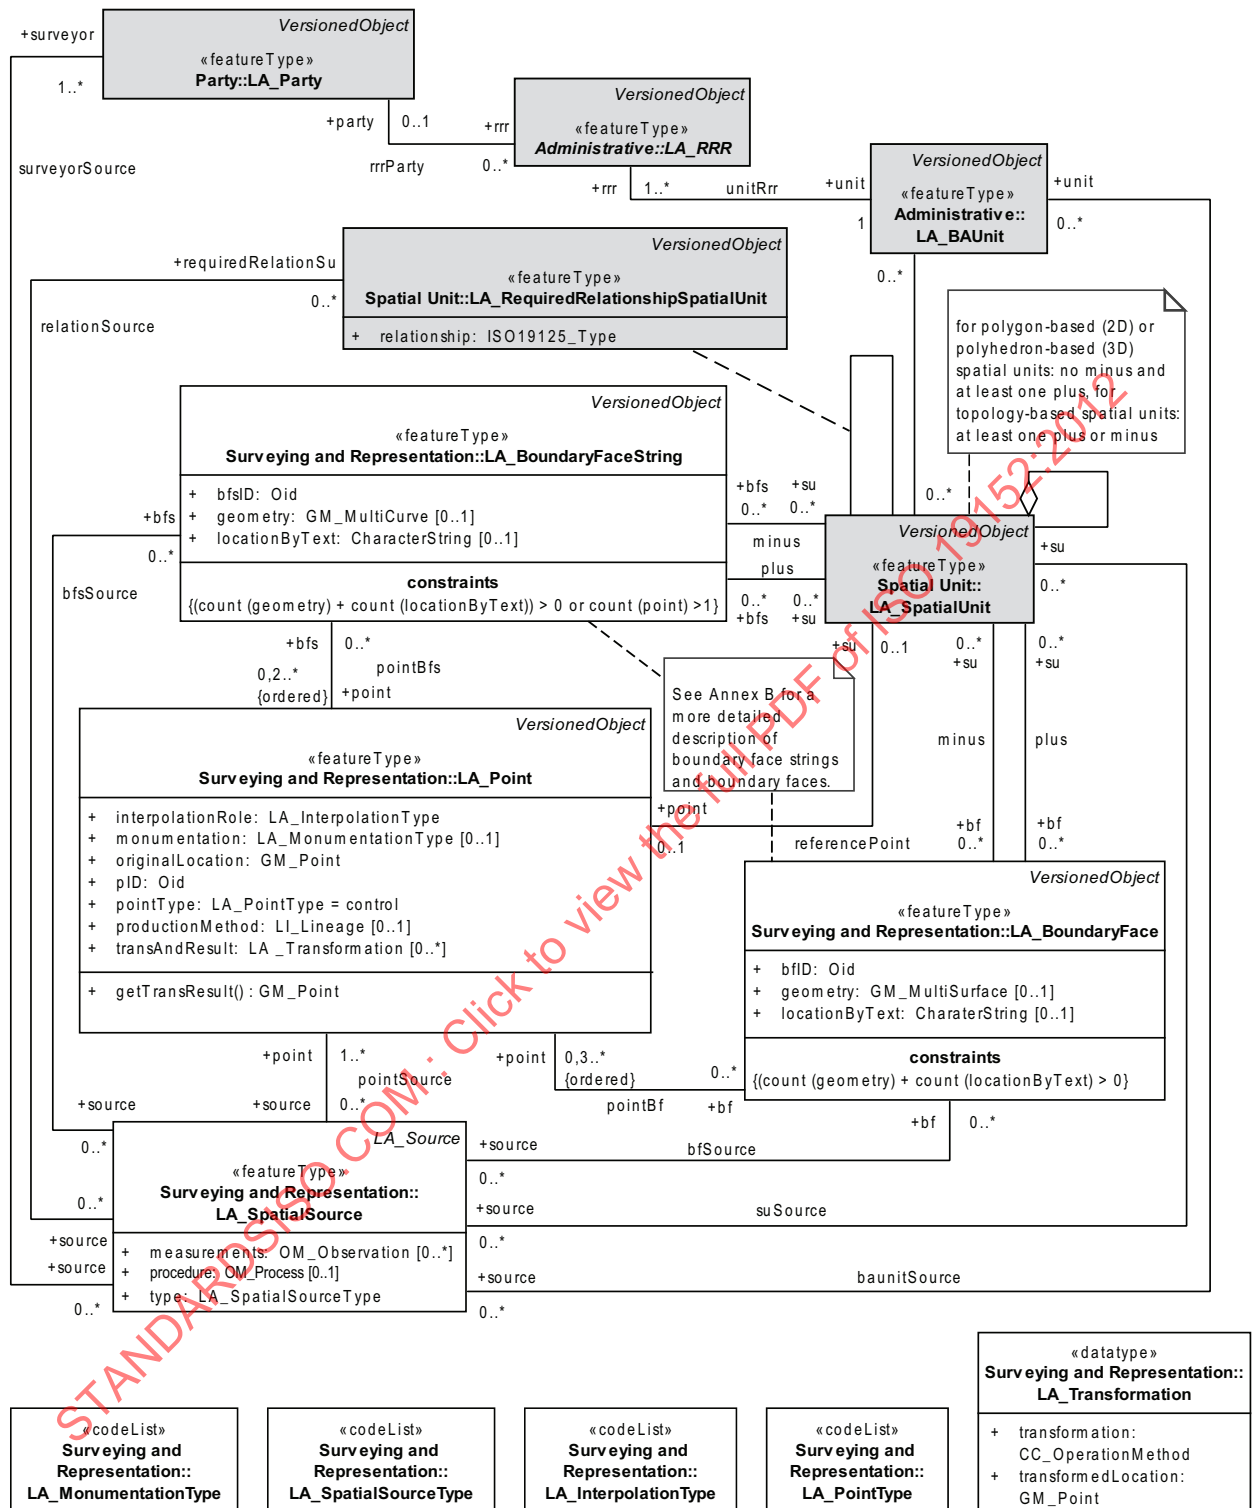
VersionedObject
«featureType»
Party::LA_Party

+surveyor
1..*
surveyorSource

+party
0..1
+rrr
rrrParty
0..*

VersionedObject
«featureType»
Administrative::LA_RRR

+rrr
1..*
unitRrr
+unit
1

VersionedObject
«featureType»
Administrative::LA_BAUnit

+unit
0..*
0..*

+requiredRelationSu
0..*
relationSource

VersionedObject
«featureType»
Spatial Unit::LA_RequiredRelationshipSpatialUnit

+ relationship: ISO19125_Type

for polygon-based (2D) or polyhedron-based (3D) spatial units: no minus and at least one plus, for topology-based spatial units: at least one plus or minus

VersionedObject
«featureType»
Surveying and Representation::LA_BoundaryFaceString

+ bfsID: Oid
+ geometry: GM_MultiCurve [0..1]
+ locationByText: CharacterString [0..1]

constraints
{(count (geometry) + count (locationByText)) > 0 or count (point) >1}

+bfs
0..*
bfsSource

+bfs 0..*
+su 0..*
minus
plus
0..* +bfs
0..* +su

0..*

VersionedObject
«featureType»
Spatial Unit::
LA_SpatialUnit

+su
0..*

+bfs
0..*
0,2..*
{ordered}
pointBfs
+point

See Annex B for a more detailed description of boundary face strings and boundary faces.

+su
0..1
0..* +su
0..* +su
minus
plus

VersionedObject
«featureType»
Surveying and Representation::LA_Point

+ interpolationRole: LA_InterpolationType
+ monumentation: LA_MonumentationType [0..1]
+ originalLocation: GM_Point
+ pID: Oid
+ pointType: LA_PointType = control
+ productionMethod: LI_Lineage [0..1]
+ transAndResult: LA _Transformation [0..*]

+ getTransResult() : GM_Point

+point
0..1
referencePoint
+bf 0..*
+bf 0..*

VersionedObject
«featureType»
Surveying and Representation::LA_BoundaryFace

+ bfID: Oid
+ geometry: GM_MultiSurface [0..1]
+ locationByText: CharaterString [0..1]

constraints
{(count (geometry) + count (locationByText) > 0}

+point
1..*
pointSource
+source
0..*
+point
0,3..*
{ordered}
pointBf
+bf
0..*

+source
0..*

LA_Source
«featureType»
Surveying and Representation::
LA_SpatialSource

+ measurements: OM_Observation [0..*]
+ procedure: OM_Process [0..1]
+ type: LA_SpatialSourceType

+source
bfSource
+bf
0..*
0..*
0..*
+source
suSource
+source
+source
0..*
+source
baunitSource
0..*
0..*

«datatype»
Surveying and Representation::
LA_Transformation

+ transformation: CC_OperationMethod
+ transformedLocation: GM_Point

«codeList»
Surveying and Representation::
LA_MonumentationType

«codeList»
Surveying and Representation::
LA_SpatialSourceType

«codeList»
Surveying and Representation::
LA_InterpolationType

«codeList»
Surveying and Representation::
LA_PointType

STANDARDSISO.COM : Click to view the full PDF of ISO 19152:2012